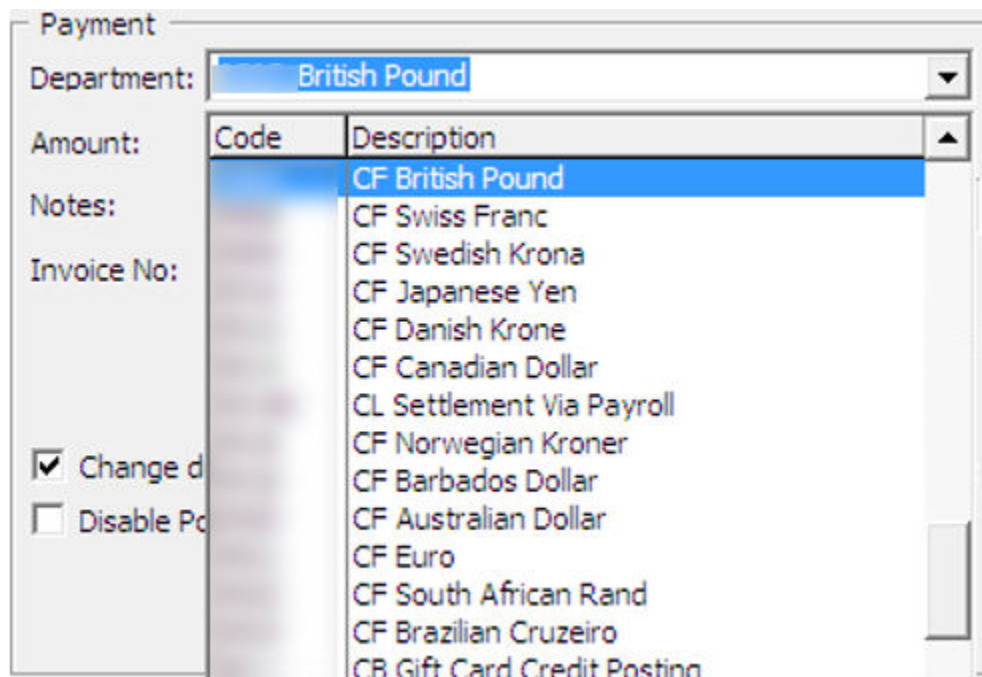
Payment

Department: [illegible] British Pound

Amount:

Notes:

Invoice No:

Change d

Disable Po

| Code | Description |
|---|---|
| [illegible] | CF British Pound |
| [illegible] | CF Swiss Franc |
| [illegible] | CF Swedish Krona |
| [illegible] | CF Japanese Yen |
| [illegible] | CF Danish Krone |
| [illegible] | CF Canadian Dollar |
| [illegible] | CL Settlement Via Payroll |
| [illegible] | CF Norwegian Kroner |
| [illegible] | CF Barbados Dollar |
| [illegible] | CF Australian Dollar |
| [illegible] | CF Euro |
| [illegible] | CF South African Rand |
| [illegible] | CF Brazilian Cruzeiro |
| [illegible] | CB Gift Card Credit Posting |